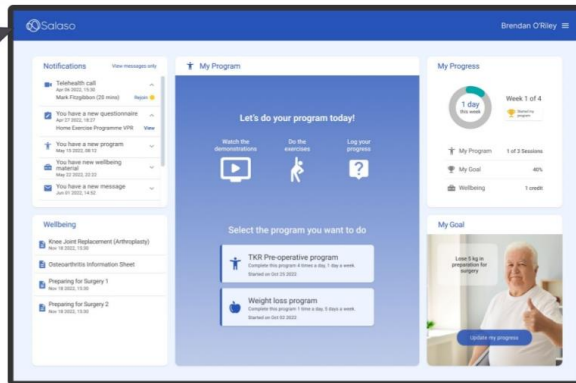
Salaso

Brendan O'Riley

Notifications

View messages only

Telehealth call
Apr 06 2022, 15:30
Mark Fitzgibbon (20 mins)
Rejoin

You have a new questionnaire
Apr 27 2022, 18:27
Home Exercise Programme VPR
View

You have a new program
May 15 2022, 09:12

You have new wellbeing material
May 22 2022, 22:32

You have a new message
Jun 01 2022, 14:52

Wellbeing

Knee Joint Replacement (Arthroplasty)
Nov 18 2022, 15:30

Osteoarthritis Information Sheet

Preparing for Surgery 1
Nov 18 2022, 15:30

Preparing for Surgery 2
Nov 18 2022, 15:30

My Program

Let's do your program today!

Watch the demonstrations

Do the exercises

Log your progress

Select the program you want to do

TKR Pre-operative program
Complete this program 4 times a day, 1 day a week.
Started on Oct 23 2022

Weight loss program
Complete this program 1 times a day, 3 days a week.
Started on Oct 03 2022

My Progress

1 day
this week

Week 1 of 4

Started my program

My Program
1 of 3 Sessions

My Goal
40%

Wellbeing
1 credit

My Goal

Lose 5 kg in preparation for surgery

Update my progress